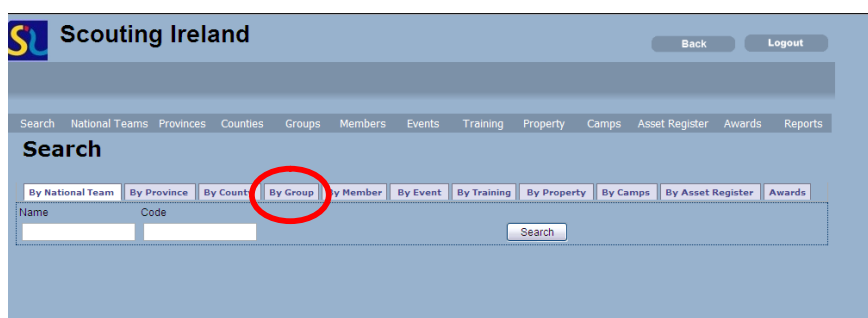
SI Scouting Ireland

Back Logout

Search National Teams Provinces Counties Groups Members Events Training Property Camps Asset Register Awards Reports

Search

By National Team By Province By County By Group By Member By Event By Training By Property By Camps By Asset Register Awards

Name Code

Search